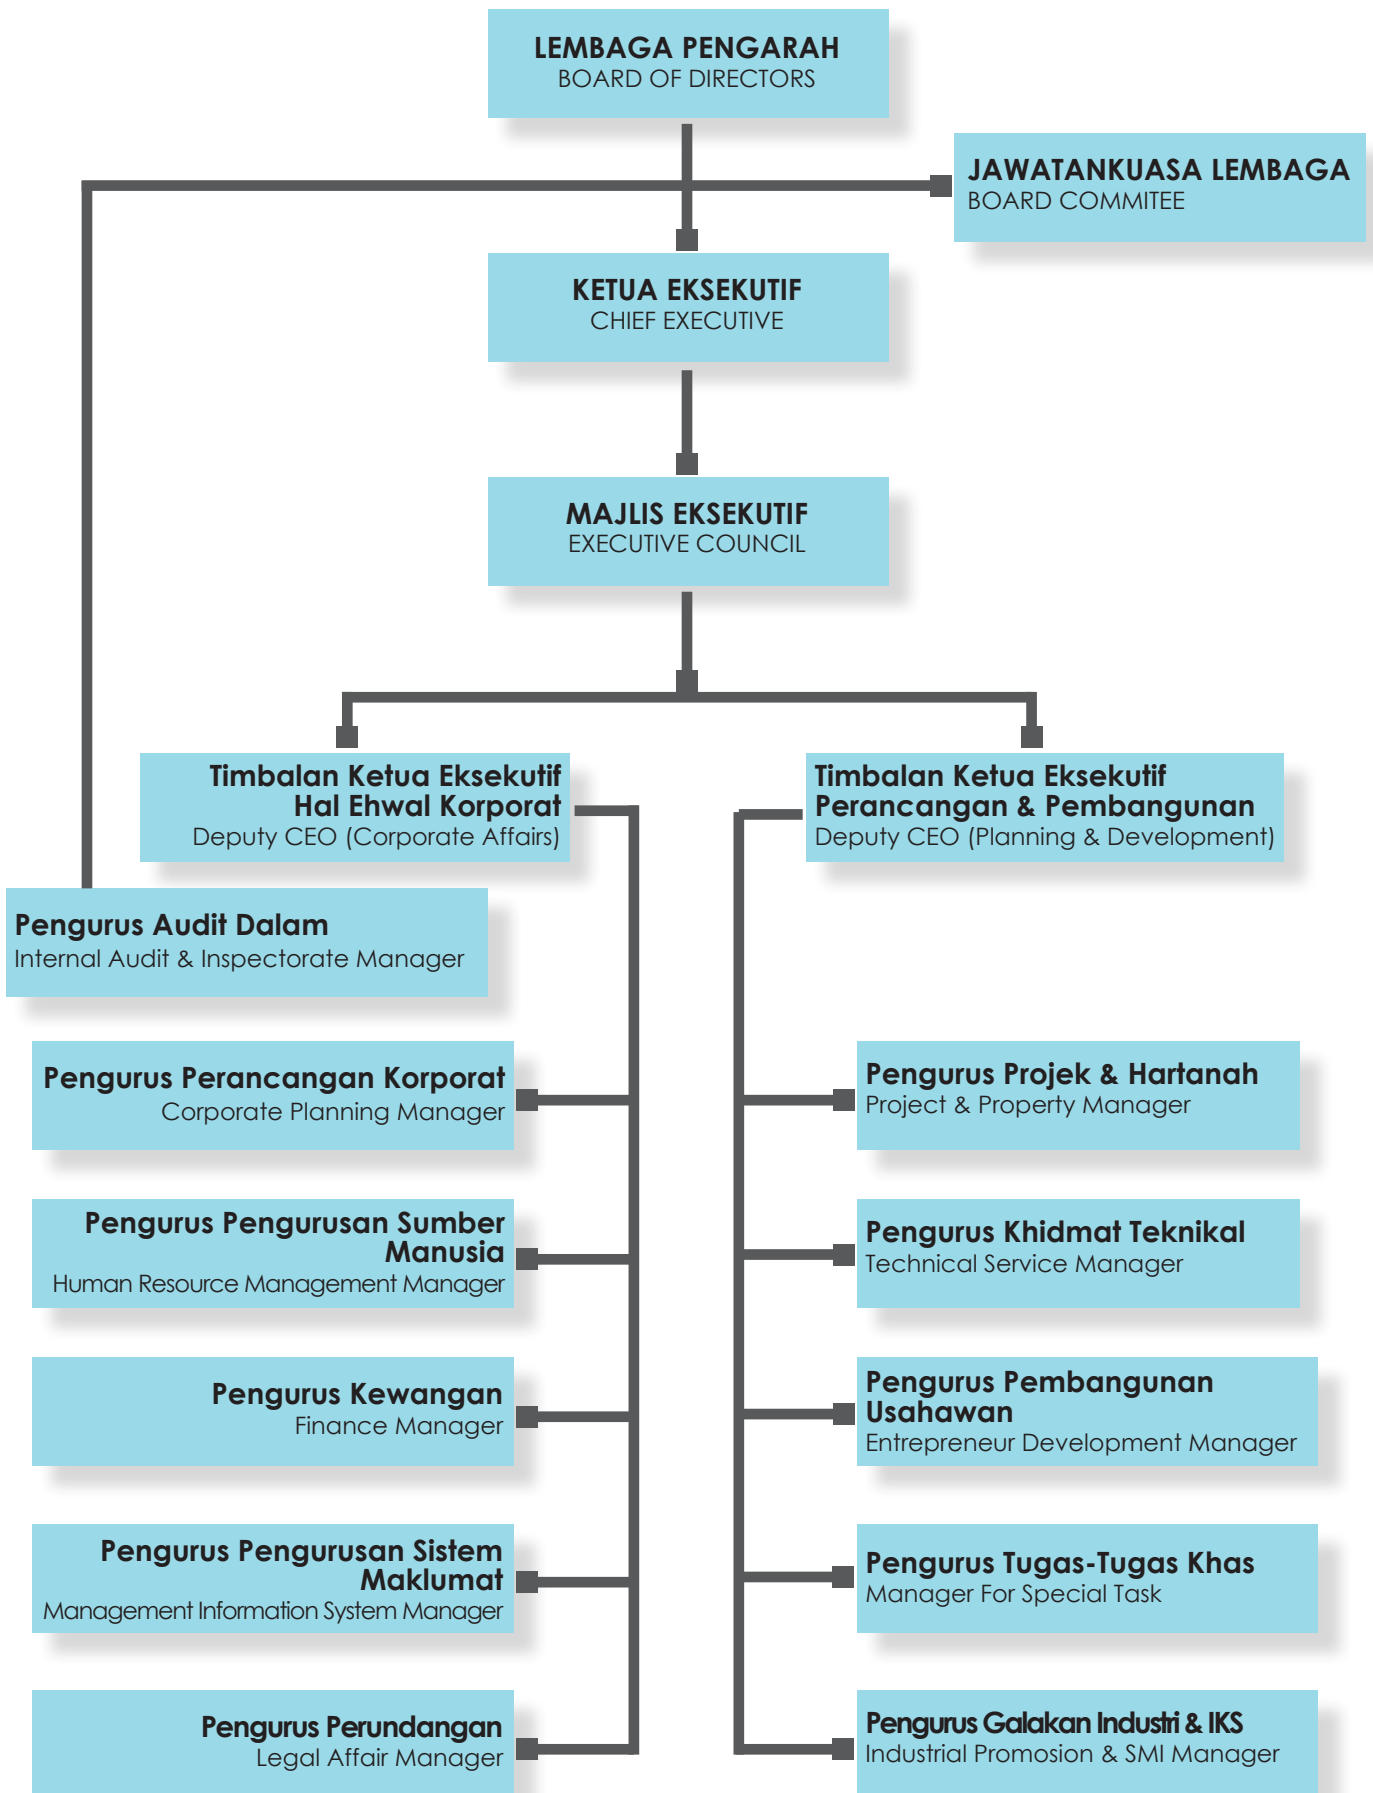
LEMBAGA PENGARAH
BOARD OF DIRECTORS

JAWATANKUASA LEMBAGA
BOARD COMMITEE

KETUA EKSEKUTIF
CHIEF EXECUTIVE

MAJLIS EKSEKUTIF
EXECUTIVE COUNCIL

Timbalan Ketua Eksekutif Hal Ehwal Korporat
Deputy CEO (Corporate Affairs)

Timbalan Ketua Eksekutif Perancangan & Pembangunan
Deputy CEO (Planning & Development)

Pengurus Audit Dalam
Internal Audit & Inspectorate Manager

Pengurus Perancangan Korporat
Corporate Planning Manager

Pengurus Pengurusan Sumber Manusia
Human Resource Management Manager

Pengurus Kewangan
Finance Manager

Pengurus Pengurusan Sistem Maklumat
Management Information System Manager

Pengurus Perundangan
Legal Affair Manager

Pengurus Projek & Hartanah
Project & Property Manager

Pengurus Khidmat Teknikal
Technical Service Manager

Pengurus Pembangunan Usahawan
Entrepreneur Development Manager

Pengurus Tugas-Tugas Khas
Manager For Special Task

Pengurus Galakan Industri & IKS
Industrial Promosion & SMI Manager